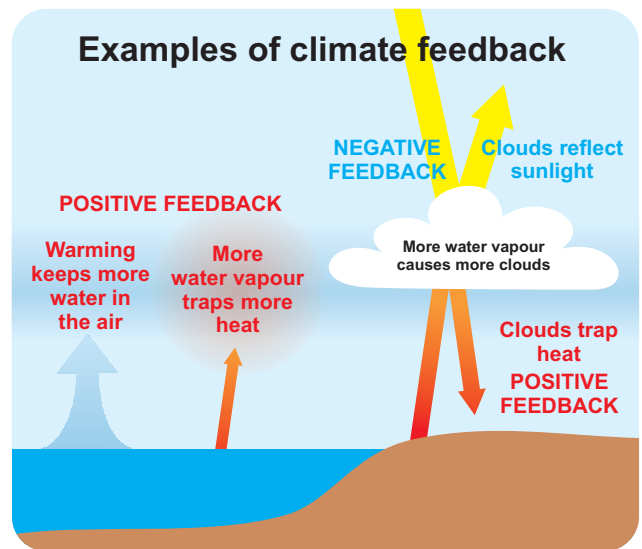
Examples of climate feedback

NEGATIVE FEEDBACK

Clouds reflect sunlight

POSITIVE FEEDBACK

Warming keeps more water in the air

More water vapour traps more heat

More water vapour causes more clouds

Clouds trap heat

POSITIVE FEEDBACK